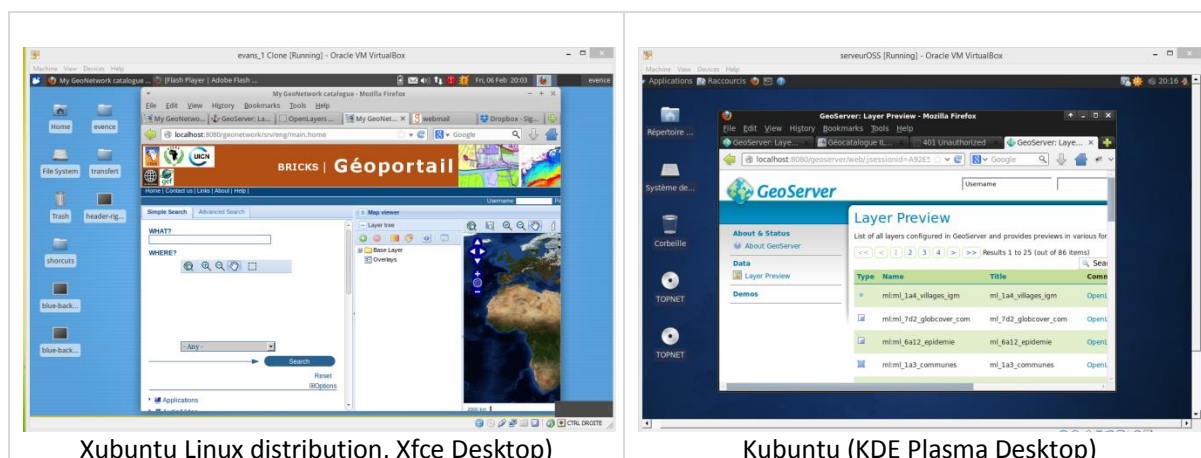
evans_1 Clone [Running] - Oracle VM VirtualBox

Machine View Devices Help

My GeoNetwork catalogue ... [Flash Player | Adobe Flash ...

Fri, 06 Feb 20:03

evence

Home

evence

File System

transfert

Trash

header-rig...

shorcuts

blue-back...

blue-back...

My GeoNetwork catalogue - Mozilla Firefox

File Edit View History Bookmarks Tools Help

My GeoNetwo... GeoServer: La... OpenLayers ... My GeoNet... webmail Dropbox - Sig...

localhost:8080/geonetwork/srv/eng/main.home

Google

UICN

BRICKS | Géoportail

Home | Contact us | Links | About | Help |

Username

Simple Search Advanced Search

WHAT?

WHERE?

- Any -

Search

Reset

Options

Applications

Map viewer

Layer tree

Base Layer

Overlays

CTRL DROITE

Xubuntu Linux distribution, Xfce Desktop)

serveurOSS [Running] - Oracle VM VirtualBox

Machine View Devices Help

Applications Raccourcis

20:16

Répertoire ...

Système de...

Corbeille

TOPNET

TOPNET

GeoServer: Layer Preview - Mozilla Firefox

File Edit View History Bookmarks Tools Help

GeoServer: Laye... Géocatalogue IL... 401 Unauthorized GeoServer: Laye...

localhost:8080/geoserver/web/;jsessionid=A92E5

Google

GeoServer

Username

About & Status

About GeoServer

Data

Layer Preview

Demos

Layer Preview

List of all layers configured in GeoServer and provides previews in various for

<< < 1 2 3 4 > >> Results 1 to 25 (out of 86 items)

Sear

| Type | Name | Title | Comm |
|---|---|---|---|
| | ml:ml_1a4_villages_igm | ml_1a4_villages_igm | OpenL |
| | ml:ml_7d2_globcover_com | ml_7d2_globcover_com | OpenL |
| | ml:ml_6a12_epidemie | ml_6a12_epidemie | OpenL |
| | ml:ml_1a3_communes | ml_1a3_communes | OpenL |

Kubuntu (KDE Plasma Desktop)